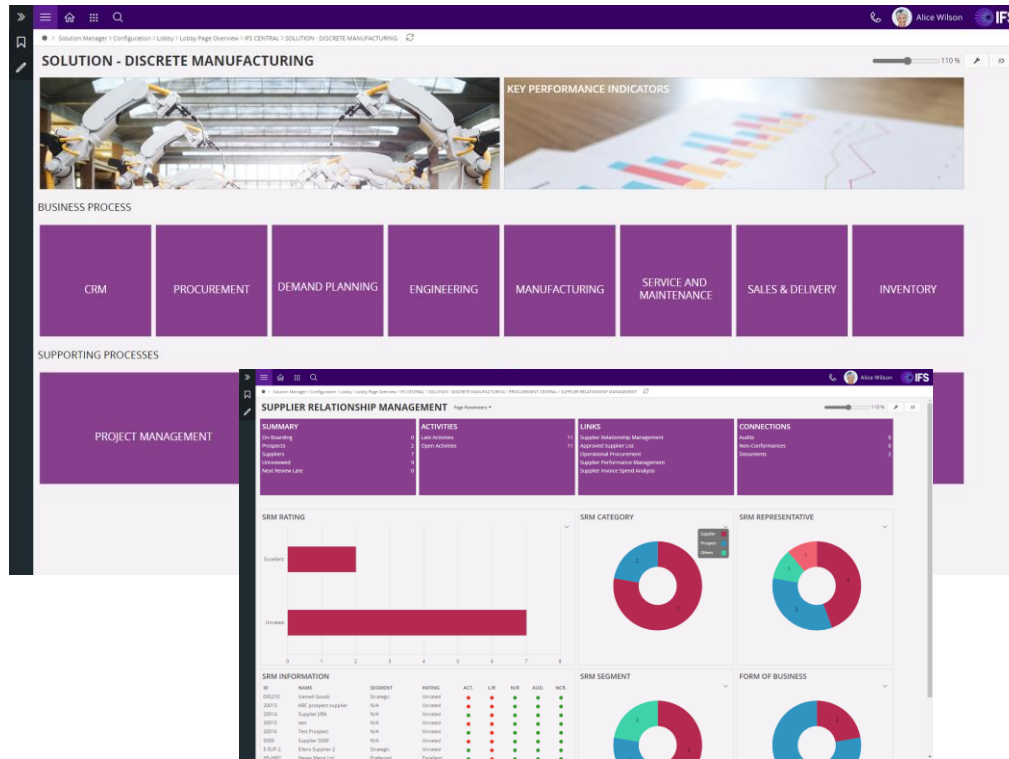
Alice Wilson IFS

Solution Manager > Configuration > Lobby > Lobby Page Overview > IFS CENTRAL > SOLUTION - DISCRETE MANUFACTURING

SOLUTION - DISCRETE MANUFACTURING

110 %

KEY PERFORMANCE INDICATORS

BUSINESS PROCESS

CRM

PROCUREMENT

DEMAND PLANNING

ENGINEERING

MANUFACTURING

SERVICE AND MAINTENANCE

SALES & DELIVERY

INVENTORY

SUPPORTING PROCESSES

PROJECT MANAGEMENT

Alice Wilson IFS

Solution Manager > Configuration > Lobby > Lobby Page Overview > IFS CENTRAL > SOLUTION - DISCRETE MANUFACTURING > PROCUREMENT CENTRAL > SUPPLIER RELATIONSHIP MANAGEMENT

SUPPLIER RELATIONSHIP MANAGEMENT Page Parameters

110 %

| SUMMARY | |
|---|---|
| On-Boarding | 0 |
| Prospects | 2 |
| Suppliers | 7 |
| Unreviewed | 9 |
| Next Review Late | 0 |

| ACTIVITIES | |
|---|---|
| Late Activities | 11 |
| Open Activities | 11 |

LINKS
Supplier Relationship Management
Approved Supplier List
Operational Procurement
Supplier Performance Management
Supplier Invoice Spend Analysis

| CONNECTIONS | |
|---|---|
| Audits | 0 |
| Non-Conformances | 0 |
| Documents | 2 |

SRM RATING
Excellent
Unrated
0 1 2 3 4 5 6 7 8

SRM CATEGORY
Supplier
Prospect
Others
2
7

SRM REPRESENTATIVE
1
1
3
4

SRM INFORMATION

| ID | NAME | SEGMENT | RATING | ACT. | L/R | N/R | AUD. | NCR. |
|---|---|---|---|---|---|---|---|---|
| 095210 | Icemell Goods | Strategic | Unrated | | | | | |
| 20013 | ABC prospect supplier | N/A | Unrated | | | | | |
| 20014 | Supplier JRK | N/A | Unrated | | | | | |
| 20015 | test | N/A | Unrated | | | | | |
| 20016 | Test Prospect | N/A | Unrated | | | | | |
| 5000 | Supplier 5000 | N/A | Unrated | | | | | |
| E-SUP-2 | Ellens Supplier 2 | Strategic | Unrated | | | | | |
| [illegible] | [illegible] | Preferred | Excellent | | | | | |

SRM SEGMENT
3

FORM OF BUSINESS